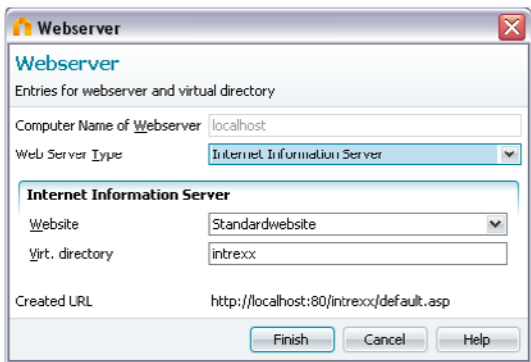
Webserver

Webserver

Entries for webserver and virtual directory

Computer Name of Webserver localhost

Web Server Type Internet Information Server

Internet Information Server

Website Standardwebsite

Virt. directory intrexx

Created URL http://localhost:80/intrexx/default.asp

Finish Cancel Help